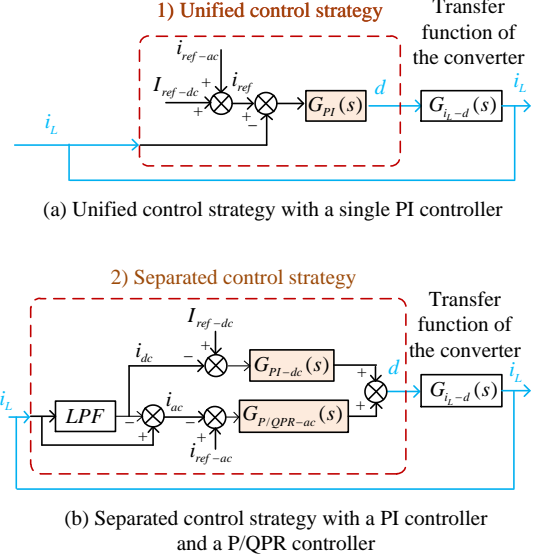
1) Unified control strategy

Transfer function of the converter

$i_{ref-ac}$

$I_{ref-dc}$

+

+

$i_{ref}$

+

−

$G_{PI}(s)$

$d$

$G_{i_L-d}(s)$

$i_L$

$i_L$

(a) Unified control strategy with a single PI controller

2) Separated control strategy

$I_{ref-dc}$

+

−

$i_{dc}$

$G_{PI-dc}(s)$

Transfer function of the converter

+

$d$

$G_{i_L-d}(s)$

$i_L$

$i_L$

$LPF$

−

$i_{ac}$

+

−

+

$G_{P/QPR-ac}(s)$

+

$i_{ref-ac}$

(b) Separated control strategy with a PI controller and a P/QPR controller